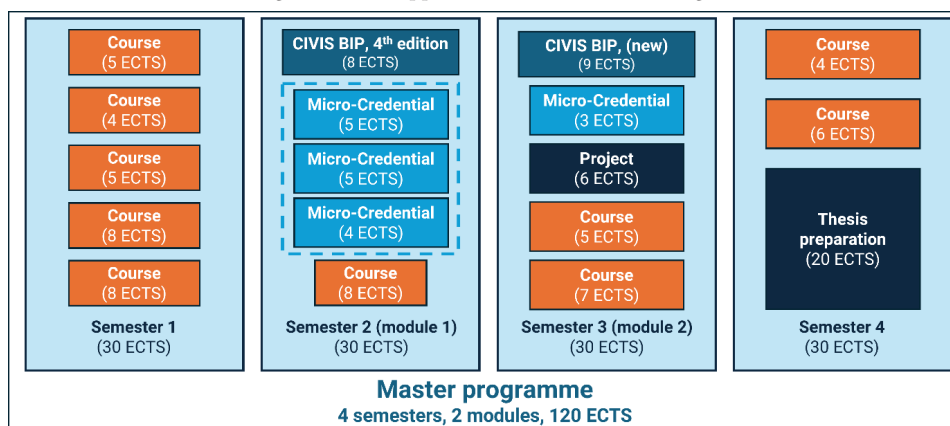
Course
(5 ECTS)

Course
(4 ECTS)

Course
(5 ECTS)

Course
(8 ECTS)

Course
(8 ECTS)

Semester 1
(30 ECTS)

CIVIS BIP, 4$^{th}$ edition
(8 ECTS)

Micro-Credential
(5 ECTS)

Micro-Credential
(5 ECTS)

Micro-Credential
(4 ECTS)

Course
(8 ECTS)

Semester 2 (module 1)
(30 ECTS)

CIVIS BIP, (new)
(9 ECTS)

Micro-Credential
(3 ECTS)

Project
(6 ECTS)

Course
(5 ECTS)

Course
(7 ECTS)

Semester 3 (module 2)
(30 ECTS)

Course
(4 ECTS)

Course
(6 ECTS)

Thesis preparation
(20 ECTS)

Semester 4
(30 ECTS)

Master programme
4 semesters, 2 modules, 120 ECTS